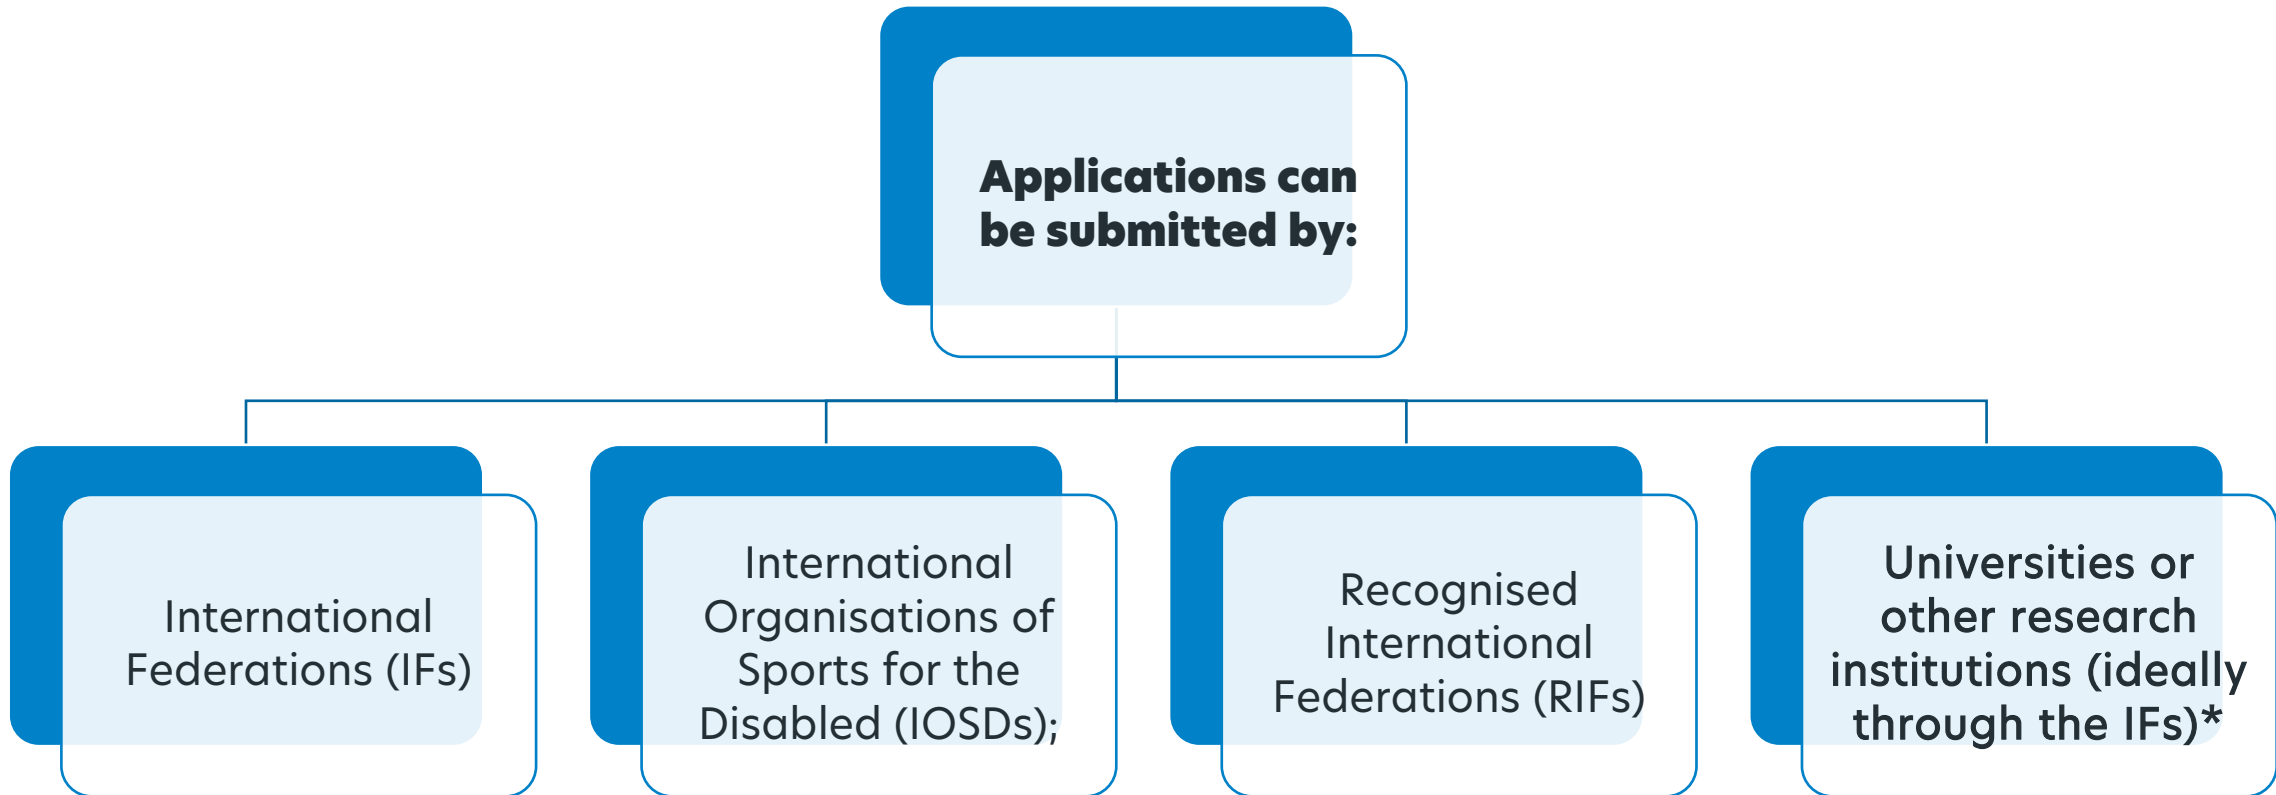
Applications can be submitted by:

International Federations (IFs)

International Organisations of Sports for the Disabled (IOSDs);

Recognised International Federations (RIFs)

Universities or other research institutions (ideally through the IFs)*